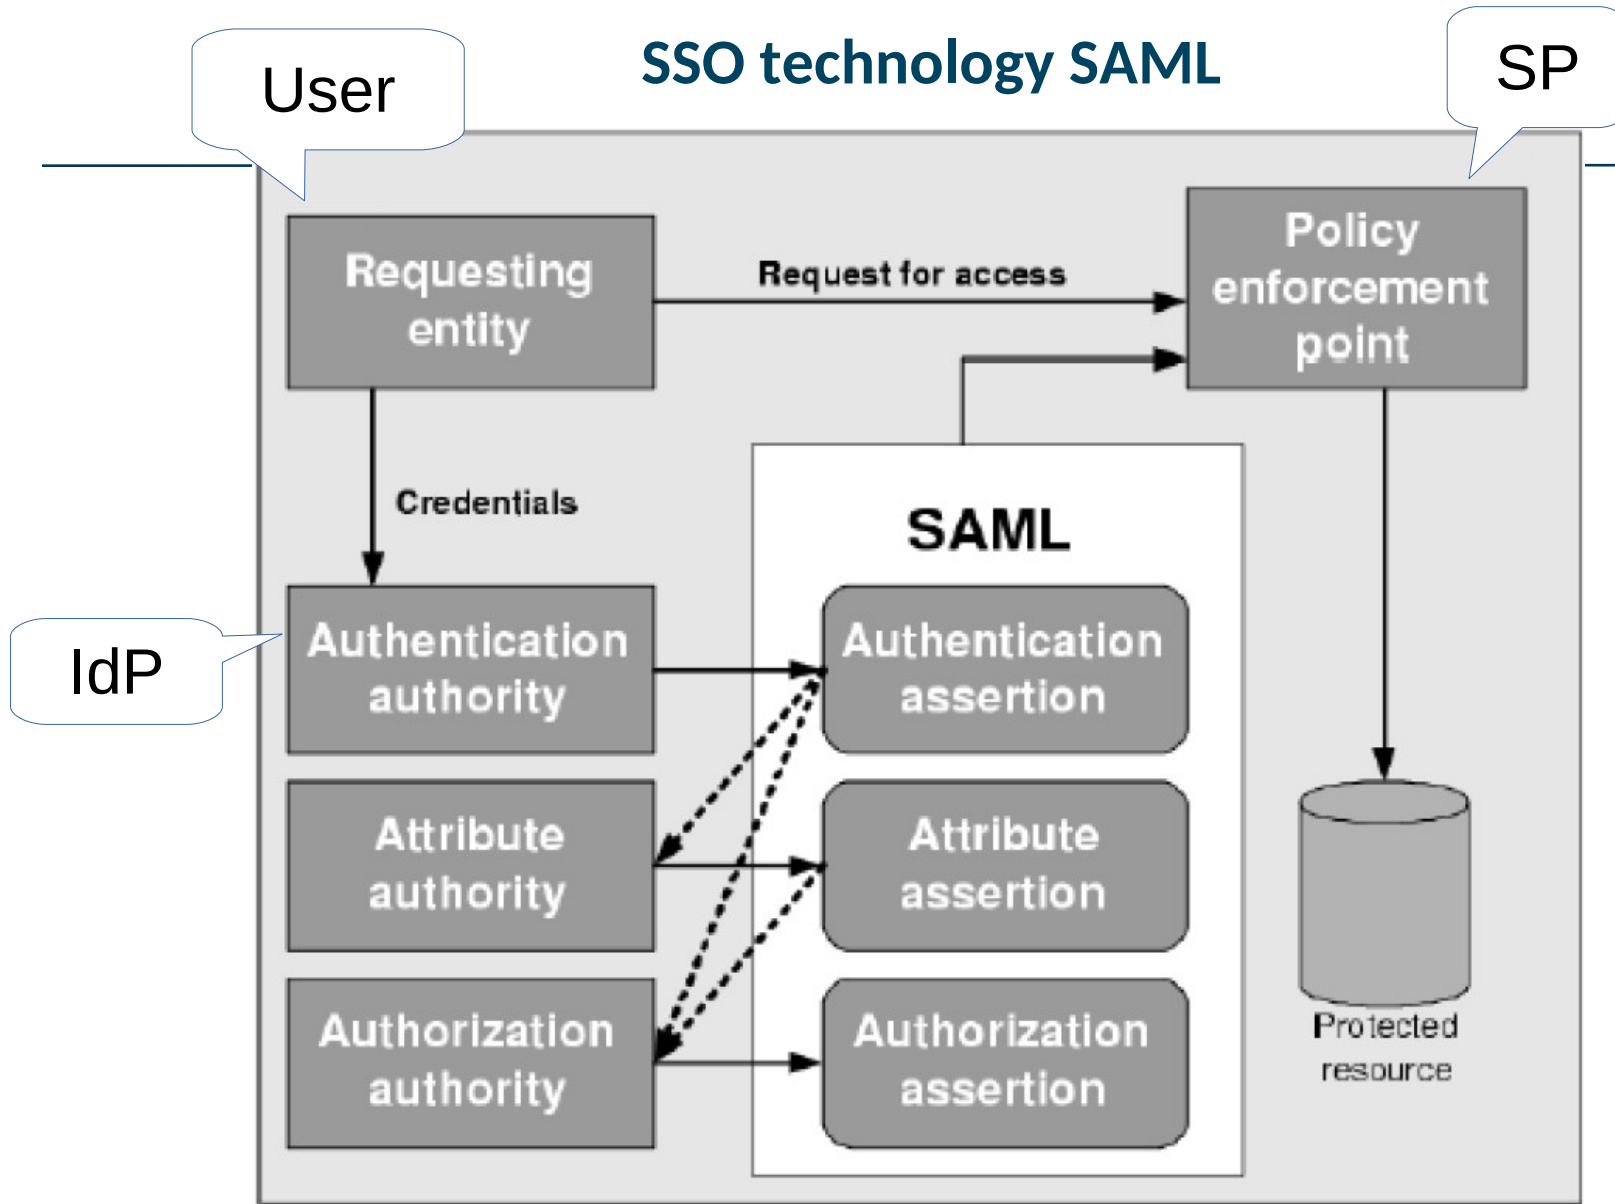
SSO technology SAML

User

SP

Requesting entity

Request for access

Policy enforcement point

Credentials

SAML

IdP

Authentication authority

Authentication assertion

Attribute authority

Attribute assertion

Authorization authority

Authorization assertion

Protected resource